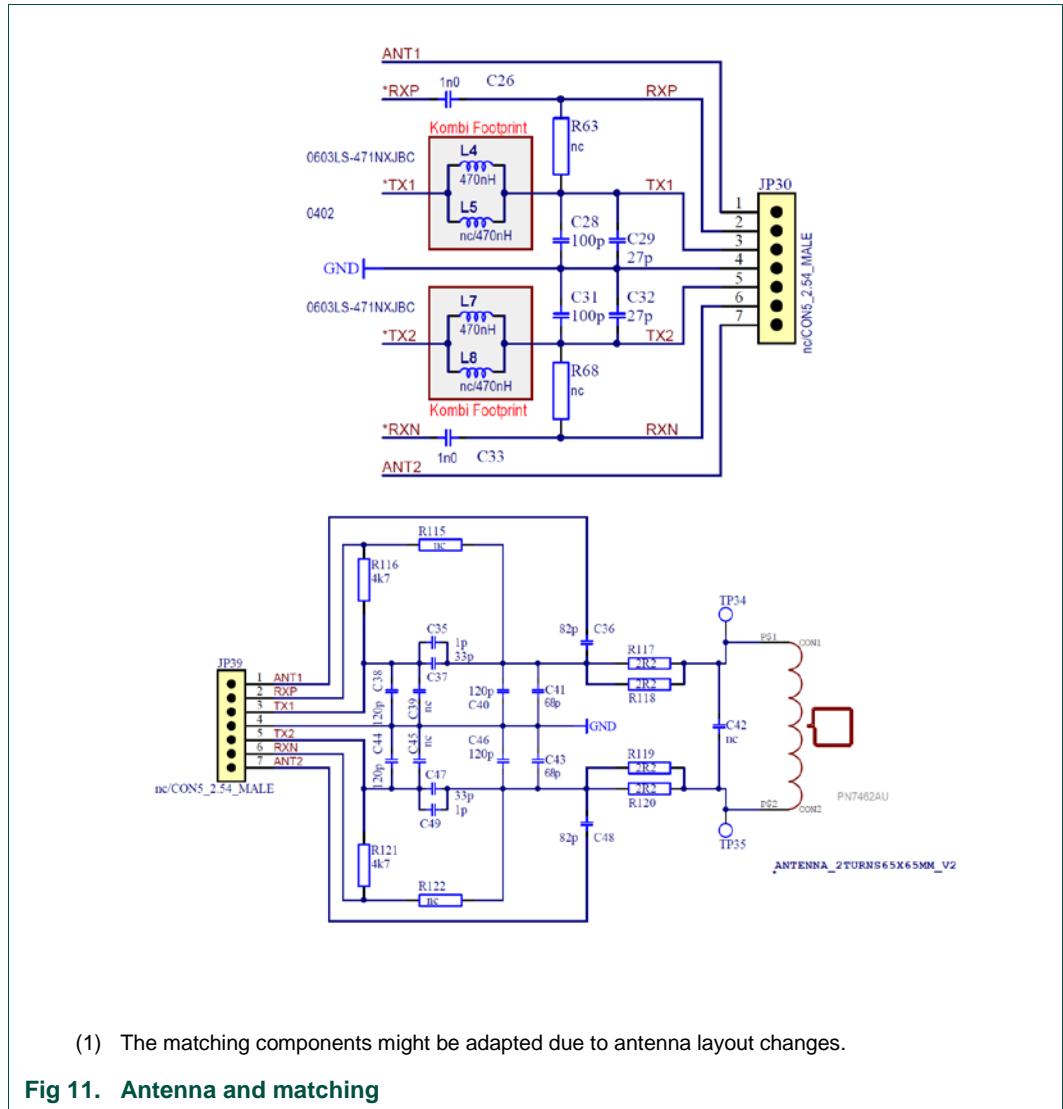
ANT1
*RXP
1n0
C26
RXP
R63
nc
Kombi Footprint
0603LS-471NXJBC
L4
470nH
*TX1
TX1
JP30
0402
L5
nc/470nH
C28
100p
C29
27p
GND
0603LS-471NXJBC
L7
470nH
C31
100p
C32
27p
*TX2
TX2
L8
nc/470nH
R68
nc
Kombi Footprint
*RXN
1n0
C33
RXN
ANT2
1
2
3
4
5
6
7
nc/CON5_2.54_MALE

R115
nc
R116
4k7
C35
1p
33p
C37
82p
C36
TP34
R117
2R2
2R2
R118
PS1
CON1
JP39
1 ANT1
2 RXP
3 TX1
4
5 TX2
6 RXN
7 ANT2
C38
120p
C39
nc
120p
C40
C41
68p
GND
C42
nc
C44
120p
C45
nc
C46
120p
C43
68p
R119
2R2
2R2
R120
C47
33p
1p
C49
82p
C48
PS2
CON2
PN7462AU
TP35
nc/CON5_2.54_MALE
R121
4k7
R122
nc
ANTENNA_2TURNS65X65MM_V2

(1) The matching components might be adapted due to antenna layout changes.

Fig 11. Antenna and matching